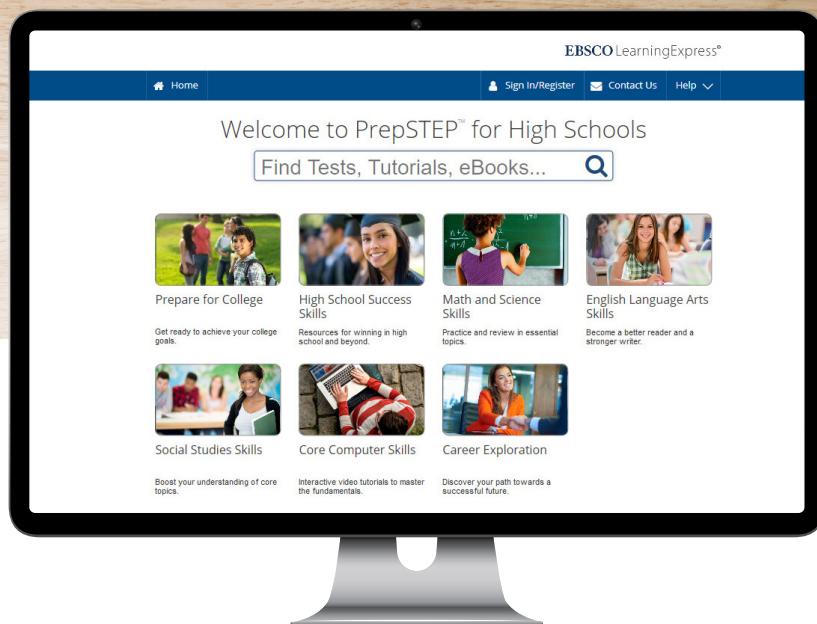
EBSCO LearningExpress®

Home

Sign In/Register

Contact Us

Help

Welcome to PrepSTEP™ for High Schools

Find Tests, Tutorials, eBooks...

Prepare for College

Get ready to achieve your college goals.

High School Success Skills

Resources for winning in high school and beyond.

Math and Science Skills

Practice and review in essential topics.

English Language Arts Skills

Become a better reader and a stronger writer.

Social Studies Skills

Boost your understanding of core topics.

Core Computer Skills

Interactive video tutorials to master the fundamentals.

Career Exploration

Discover your path towards a successful future.